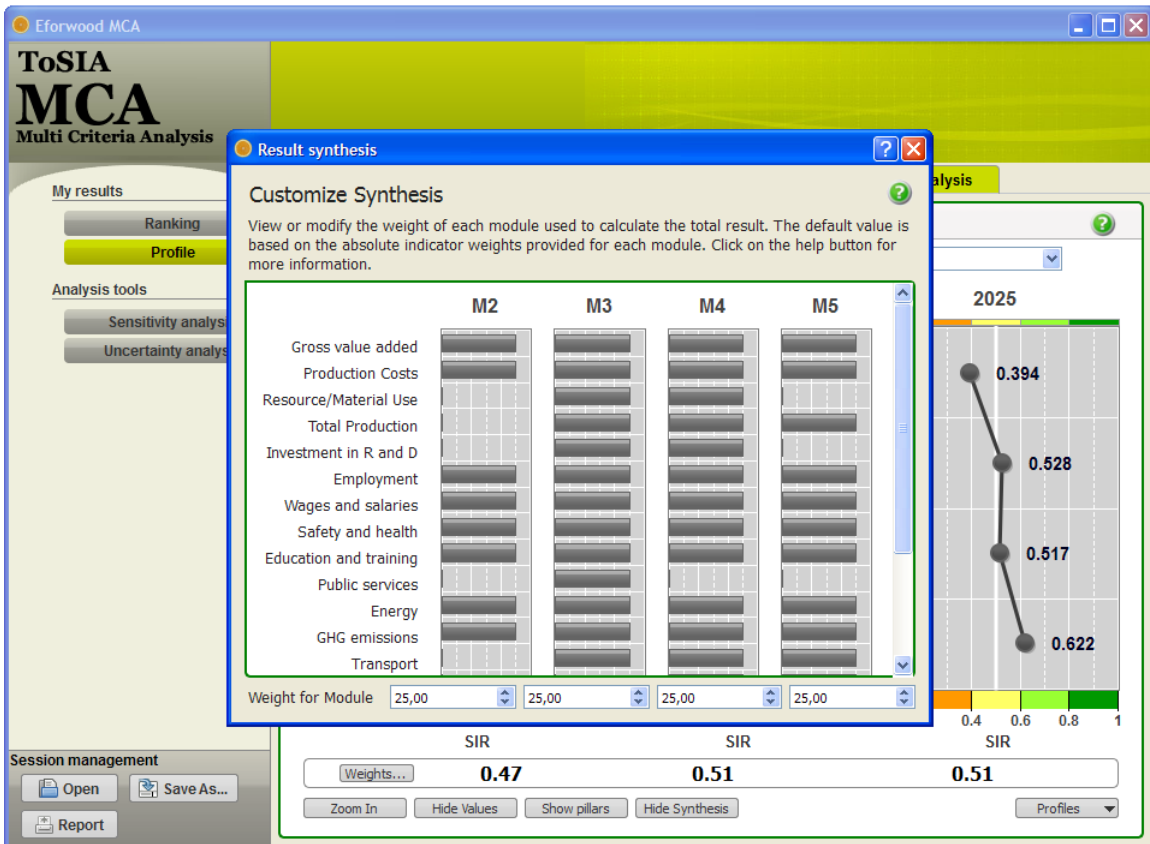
Eforwood MCA

ToSIA
MCA
Multi Criteria Analysis

My results
Ranking
Profile

Analysis tools
Sensitivity analys
Uncertainty analys

Session management
Open
Save As...
Report

Result synthesis

Customize Synthesis

View or modify the weight of each module used to calculate the total result. The default value is based on the absolute indicator weights provided for each module. Click on the help button for more information.

| | M2 | M3 | M4 | M5 |
|---|---|---|---|---|
| Gross value added | | | | |
| Production Costs | | | | |
| Resource/Material Use | | | | |
| Total Production | | | | |
| Investment in R and D | | | | |
| Employment | | | | |
| Wages and salaries | | | | |
| Safety and health | | | | |
| Education and training | | | | |
| Public services | | | | |
| Energy | | | | |
| GHG emissions | | | | |
| Transport | | | | |

Weight for Module 25,00 25,00 25,00 25,00

alysis

2025

0.394
0.528
0.517
0.622

0.4 0.6 0.8 1

SIR SIR SIR

Weights... 0.47 0.51 0.51

Zoom In Hide Values Show pillars Hide Synthesis Profiles